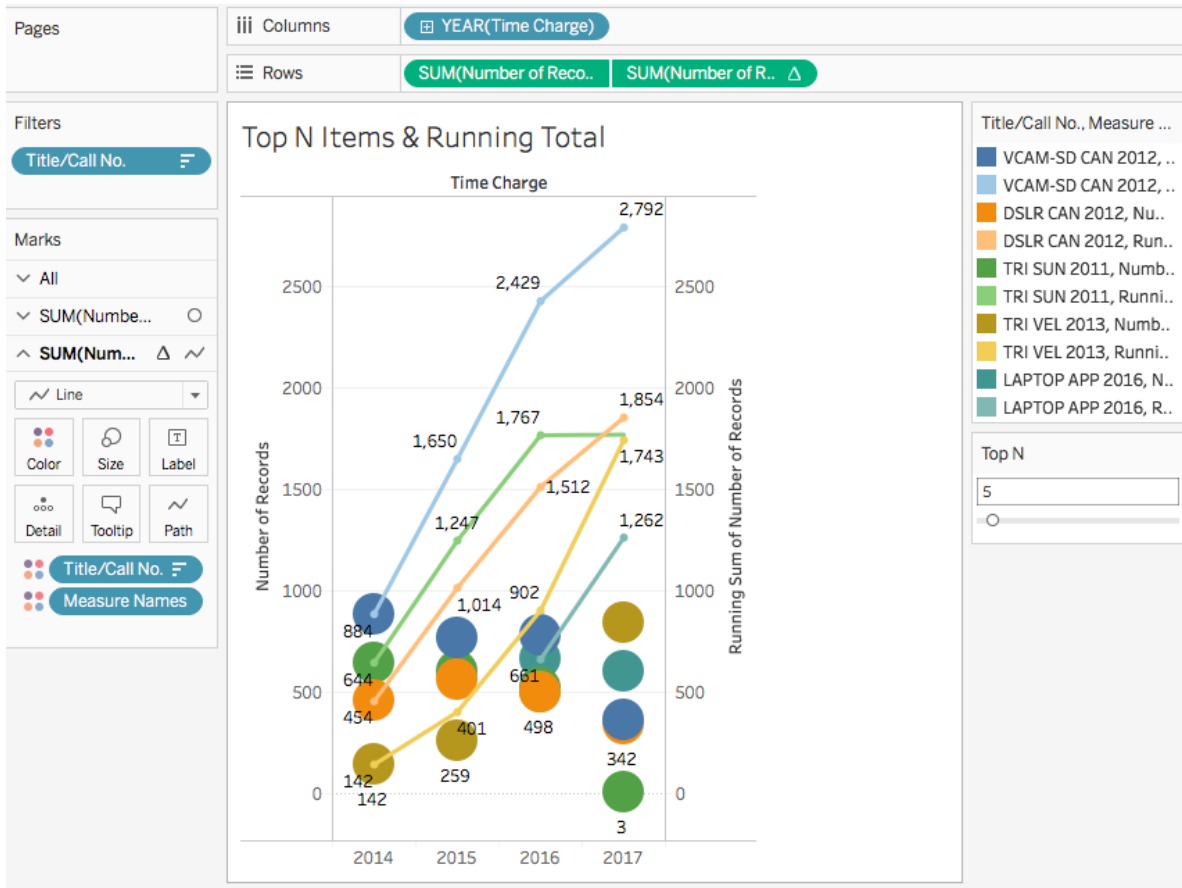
Pages

Columns YEAR(Time Charge)

Rows SUM(Number of Reco.. SUM(Number of R.. Δ

Filters
Title/Call No.

Marks
All
SUM(Numbe...
SUM(Num... Δ
Line
Color Size Label
Detail Tooltip Path
Title/Call No.
Measure Names

Top N Items & Running Total

Time Charge

Number of Records
Running Sum of Number of Records

2500
2000
1500
1000
500
0

2,792
2,429
1,650
1,767
1,854
1,743
1,247
1,512
1,262
1,014
902
884
644
661
454
401
498
342
142
142
259
3

2014 2015 2016 2017

Title/Call No., Measure ...
VCAM-SD CAN 2012, ..
VCAM-SD CAN 2012, ..
DSLR CAN 2012, Nu..
DSLR CAN 2012, Run..
TRI SUN 2011, Numb..
TRI SUN 2011, Runni..
TRI VEL 2013, Numb..
TRI VEL 2013, Runni..
LAPTOP APP 2016, N..
LAPTOP APP 2016, R..

Top N
5